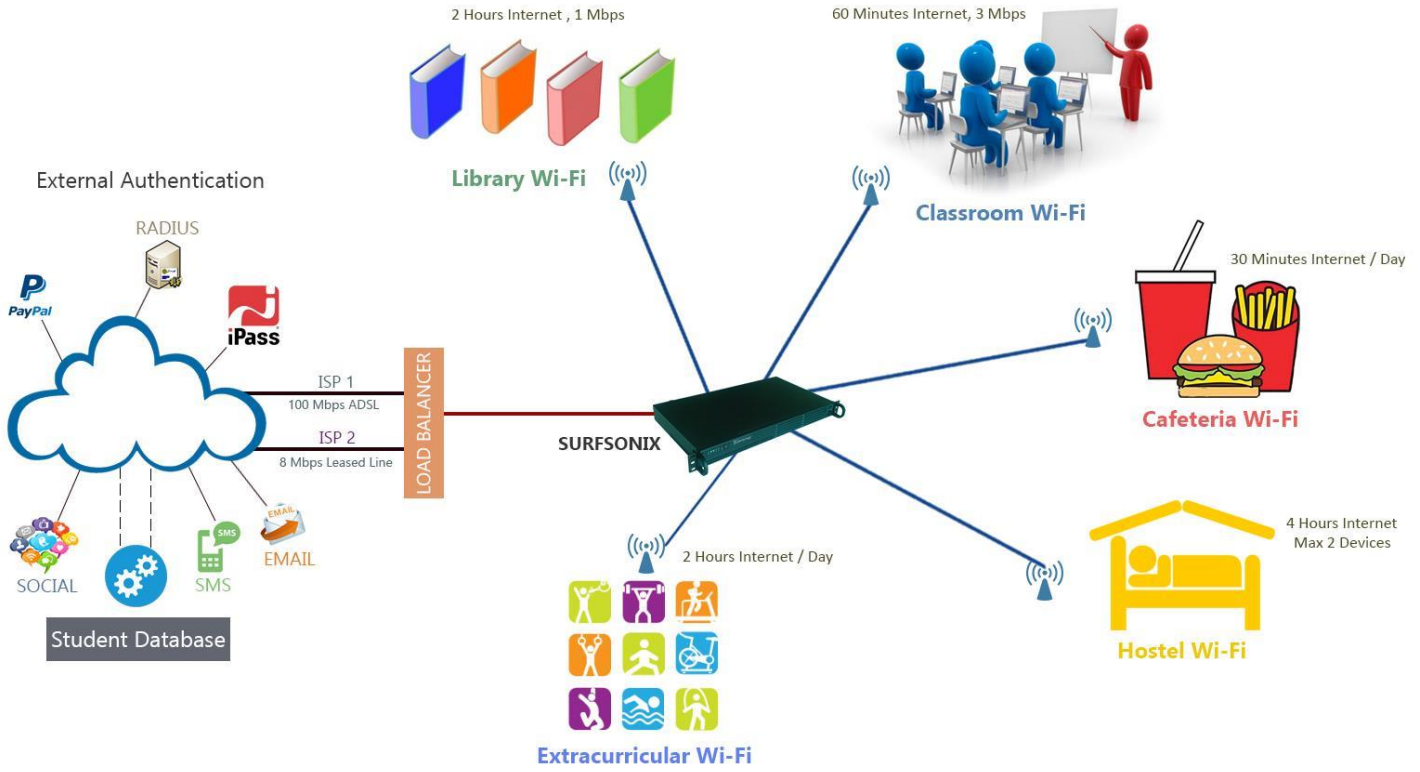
2 Hours Internet , 1 Mbps

60 Minutes Internet, 3 Mbps

Library Wi-Fi

Classroom Wi-Fi

External Authentication

RADIUS

PayPal

iPass

30 Minutes Internet / Day

ISP 1

100 Mbps ADSL

ISP 2

8 Mbps Leased Line

LOAD BALANCER

SURFSONIX

Cafeteria Wi-Fi

EMAIL

SMS

SOCIAL

SMS

EMAIL

Student Database

2 Hours Internet / Day

4 Hours Internet
Max 2 Devices

Hostel Wi-Fi

Extracurricular Wi-Fi